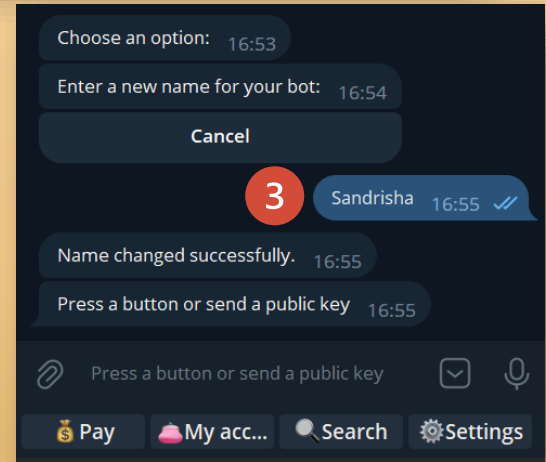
Choose an option: 16:53

Enter a new name for your bot: 16:54

Cancel

3

Sandrisha 16:55

Name changed successfully. 16:55

Press a button or send a public key 16:55

Press a button or send a public key

💰Pay 👛My acc... 🔍Search ⚙️Settings